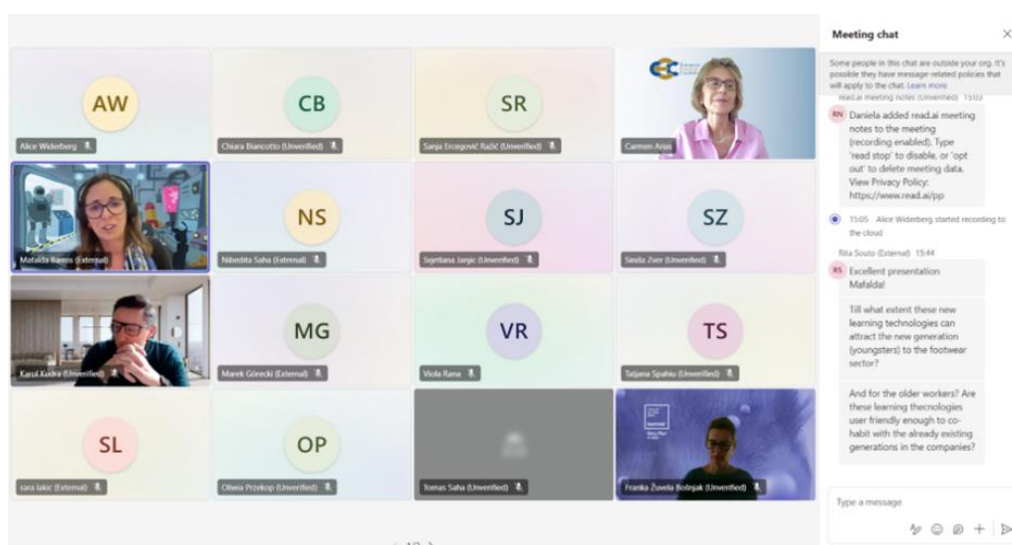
AW
Alice Widerberg

CB
Chiara Biancotto (Unverified)

SR
Sanja Ercegović Ražić (Unverified)

Carmen Arias

Mafalda Barros (External)

NS
Nibedita Saha (External)

SJ
Svjetlana Janjic (Unverified)

SZ
Sinisa Zver (Unverified)

Karol Kudra (Unverified)

MG
Marek Górecki (External)

VR
Viola Rana

TS
Tatjana Spahiu (Unverified)

SL
sara lakic (External)

OP
Oliwia Przekop (Unverified)

Tomas Saha (Unverified)

Franka Žuvela Bošnjak (Unverified)

Meeting chat

Some people in this chat are outside your org. It's possible they have message-related policies that will apply to the chat. Learn more

read.ai meeting notes (Unverified) 15:03

RN Daniela added read.ai meeting notes to the meeting (recording enabled). Type 'read stop' to disable, or 'opt out' to delete meeting data. View Privacy Policy: https://www.read.ai/pp

15:05 Alice Widerberg started recording to the cloud

Rita Souto (External) 15:44

RS Excellent presentation Mafalda!

Till what extent these new learning technologies can attract the new generation (youngsters) to the footwear sector?

And for the older workers? Are these learning thecnologies user friendly enough to co-habit with the already existing generations in the companies?

Type a message